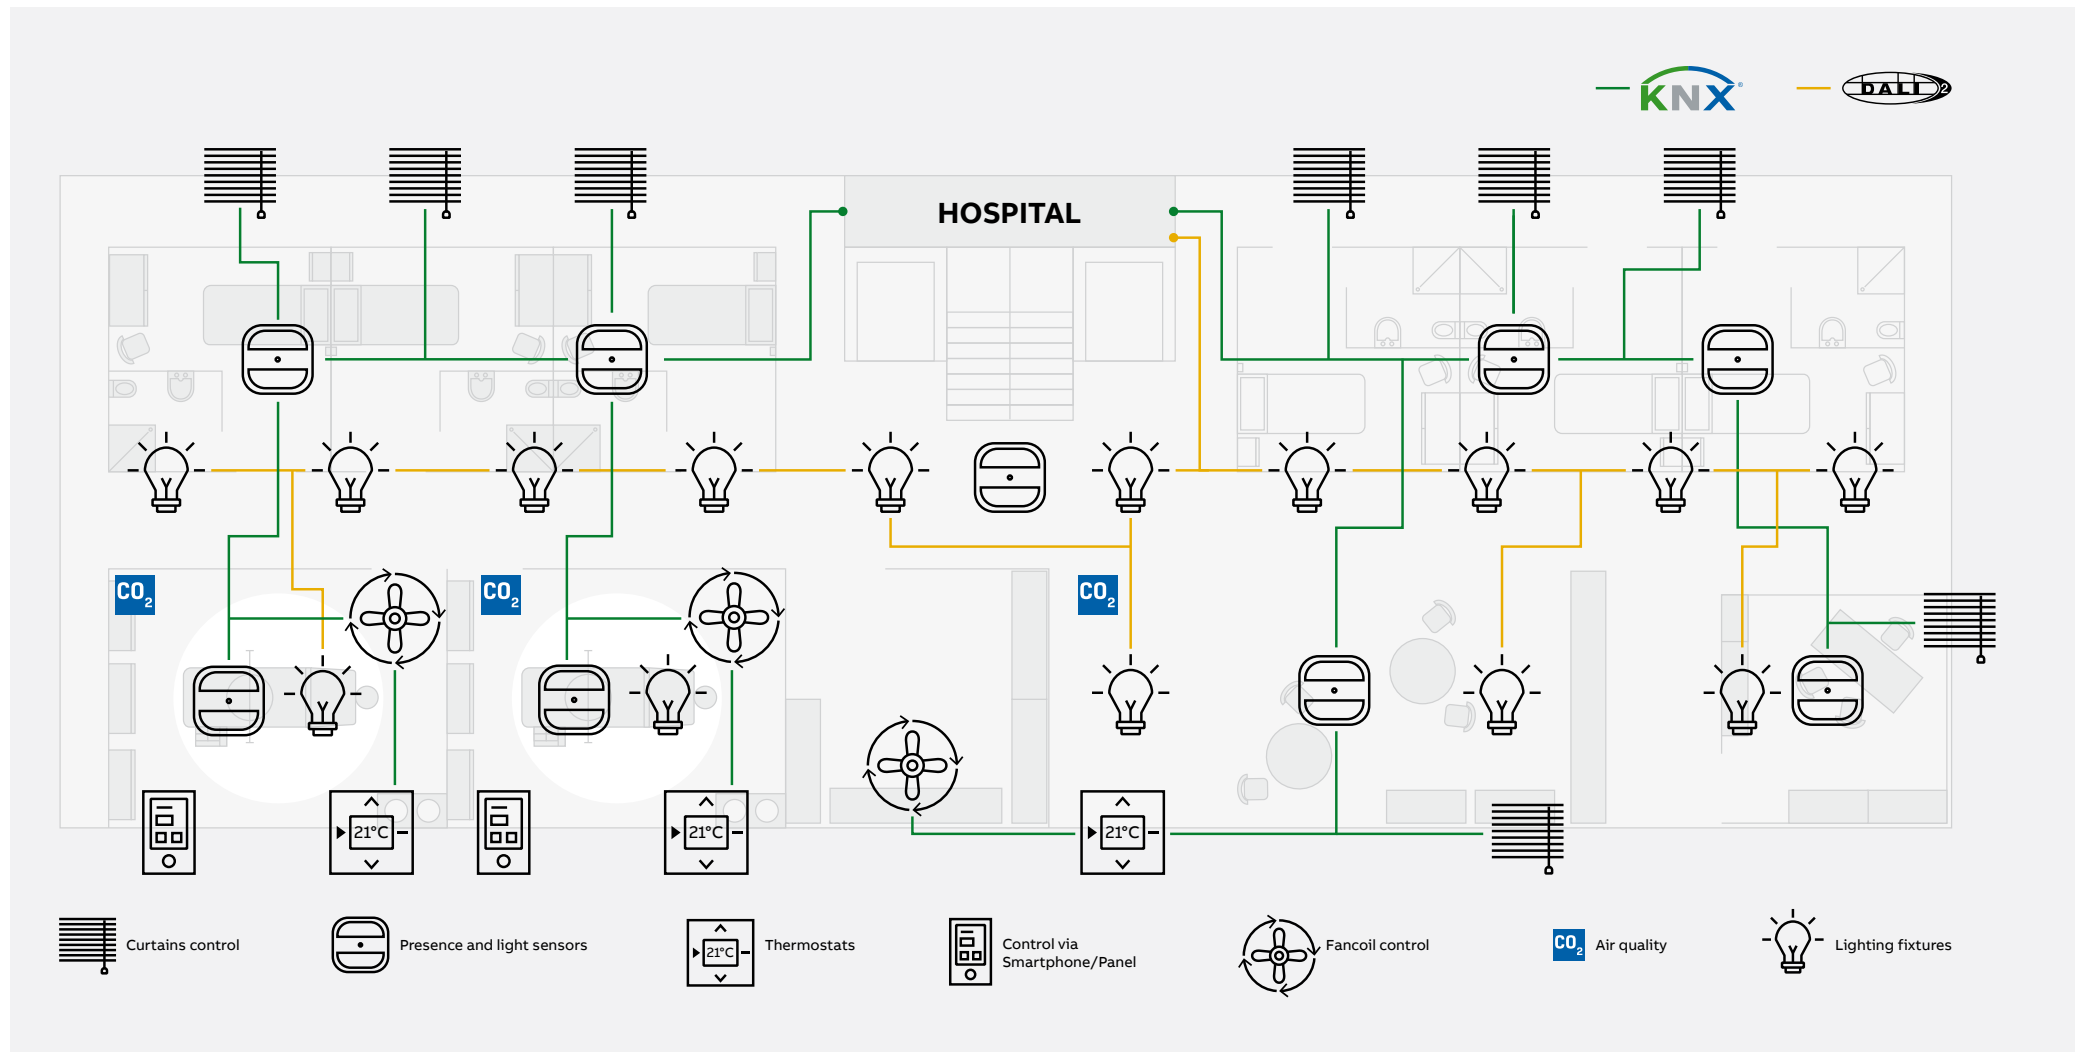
KNX
DALI 2

HOSPITAL

$CO_2$
$CO_2$
$CO_2$

21°C
21°C
21°C

Curtains control
Presence and light sensors
21°C
Thermostats
Control via Smartphone/Panel
Fancoil control
$CO_2$ Air quality
Lighting fixtures